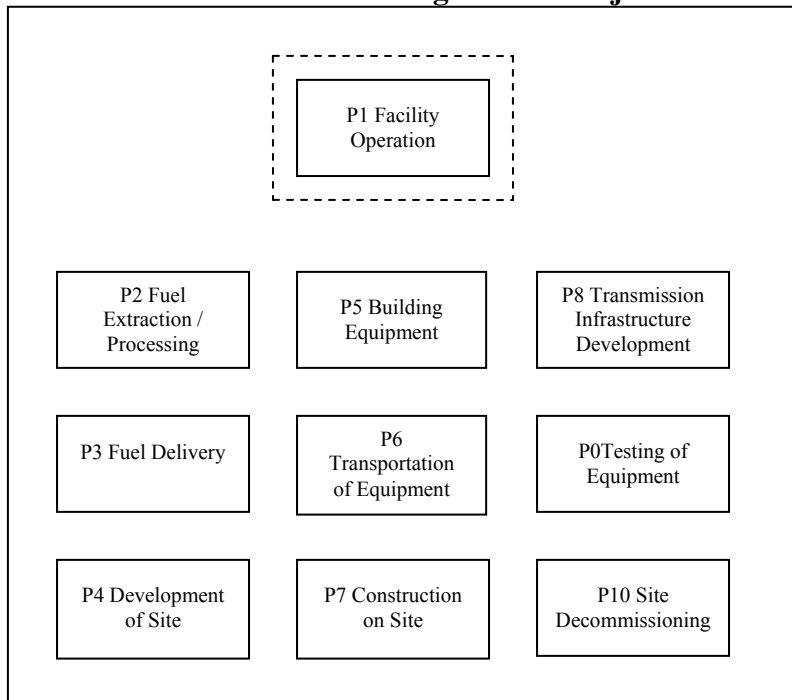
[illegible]

P1 Facility Operation

P2 Fuel Extraction / Processing

P5 Building Equipment

P8 Transmission Infrastructure Development

P3 Fuel Delivery

P6 Transportation of Equipment

P0Testing of Equipment

P4 Development of Site

P7 Construction on Site

P10 Site Decommissioning